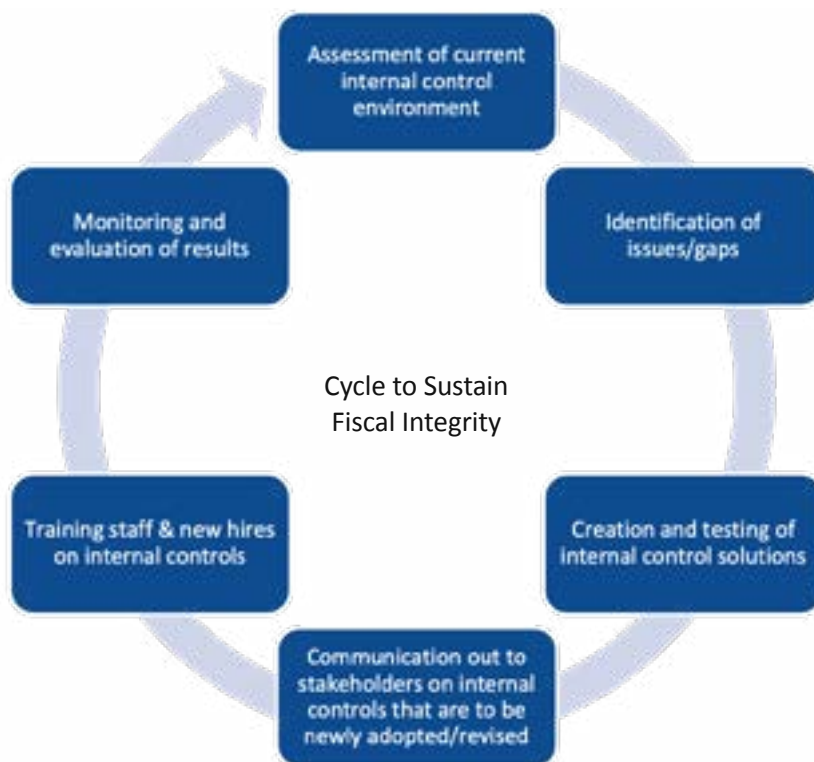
Assessment of current internal control environment

Identification of issues/gaps

Creation and testing of internal control solutions

Communication out to stakeholders on internal controls that are to be newly adopted/revised

Training staff & new hires on internal controls

Monitoring and evaluation of results

Cycle to Sustain Fiscal Integrity